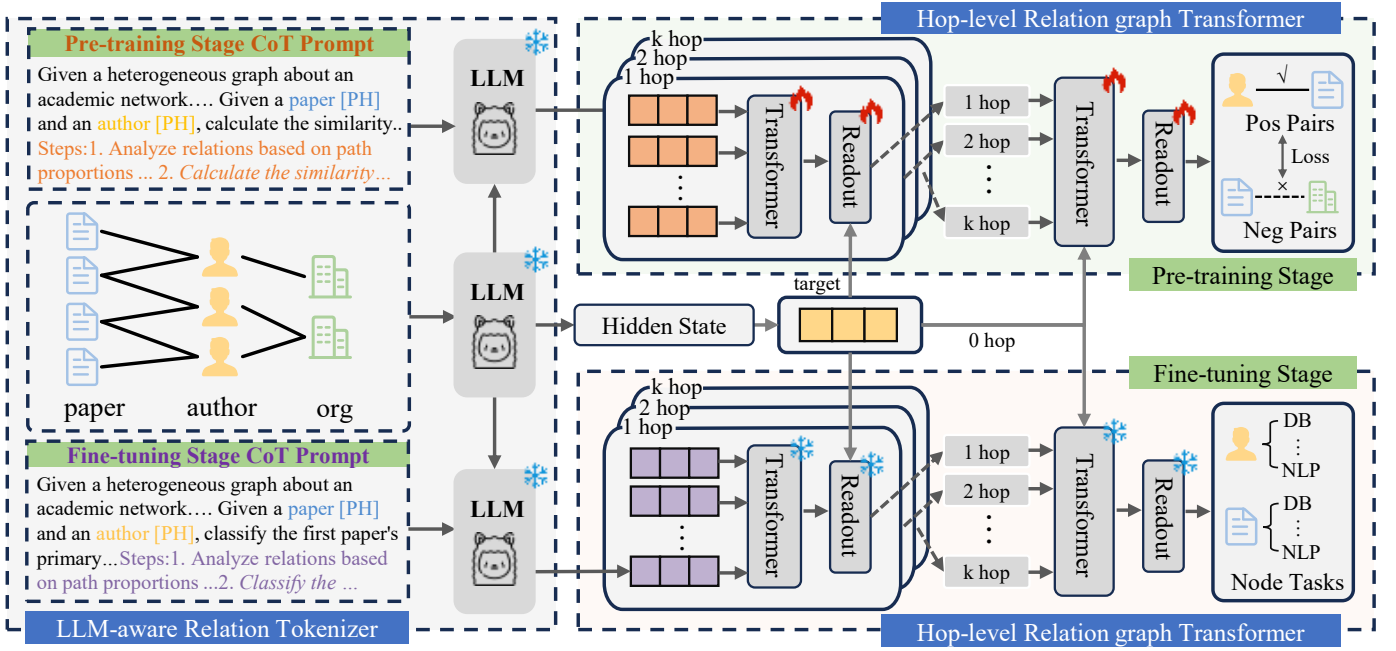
Pre-training Stage CoT Prompt

Given a heterogeneous graph about an academic network…. Given a paper [PH] and an author [PH], calculate the similarity.. Steps:1. Analyze relations based on path proportions ... 2. Calculate the similarity…

paper author org

Fine-tuning Stage CoT Prompt

Given a heterogeneous graph about an academic network…. Given a paper [PH] and an author [PH], classify the first paper's primary...Steps:1. Analyze relations based on path proportions ...2. Classify the ...

LLM-aware Relation Tokenizer

LLM

LLM

LLM

Hop-level Relation graph Transformer

k hop
2 hop
1 hop

Transformer

Readout

1 hop
2 hop
⋮
k hop

Transformer

Readout

√
Pos Pairs
Loss
×
Neg Pairs

Pre-training Stage

target

Hidden State

0 hop

Fine-tuning Stage

k hop
2 hop
1 hop

Transformer

Readout

1 hop
2 hop
⋮
k hop

Transformer

Readout

DB
⋮
NLP

DB
⋮
NLP

Node Tasks

Hop-level Relation graph Transformer